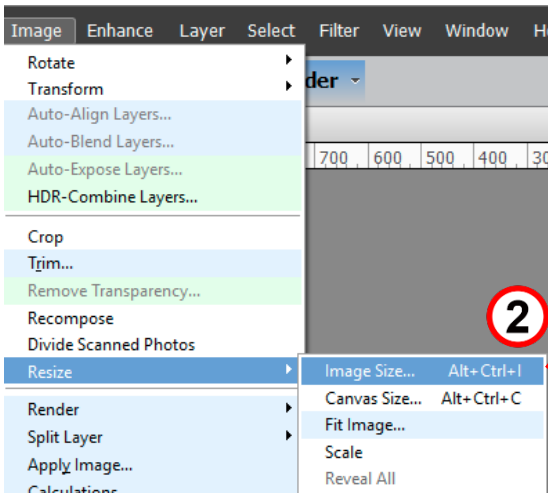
Image Enhance Layer Select Filter View Window H

Rotate
Transform
Auto-Align Layers...
Auto-Blend Layers...
Auto-Expose Layers...
HDR-Combine Layers...

Crop
Trim...
Remove Transparency...
Recompose
Divide Scanned Photos
Resize

Render
Split Layer
Apply Image...
Calculations

der

700 600 500 400 3

2

Image Size... Alt+Ctrl+I
Canvas Size... Alt+Ctrl+C
Fit Image...
Scale
Reveal All